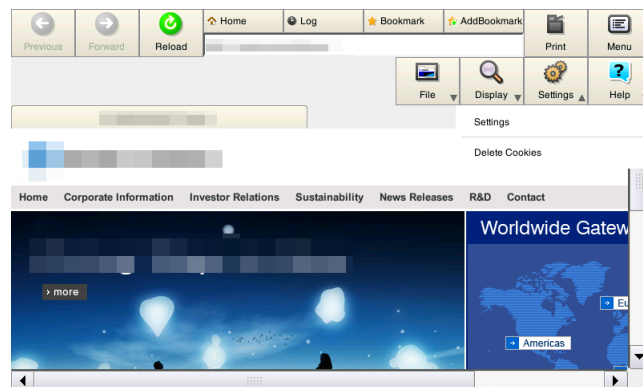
Previous Forward Reload Home Log Bookmark AddBookmark Print Menu

File Display Settings Help

Settings

Delete Cookies

Home Corporate Information Investor Relations Sustainability News Releases R&D Contact

› more

Worldwide Gatew

Eu

Americas